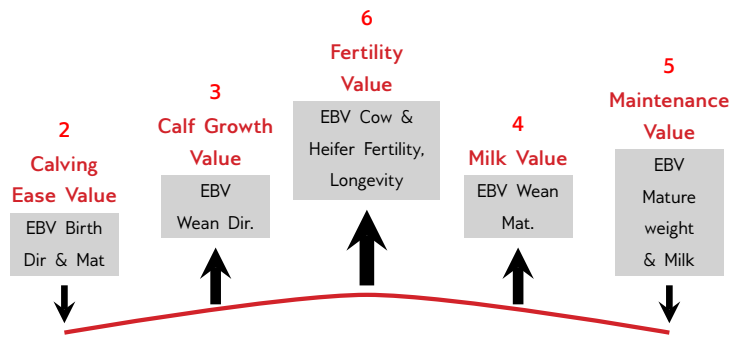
2
Calving Ease Value

EBV Birth Dir & Mat

3
Calf Growth Value

EBV Wean Dir.

6
Fertility Value

EBV Cow & Heifer Fertility, Longevity

4
Milk Value

EBV Wean Mat.

5
Maintenance Value

EBV Mature weight & Milk